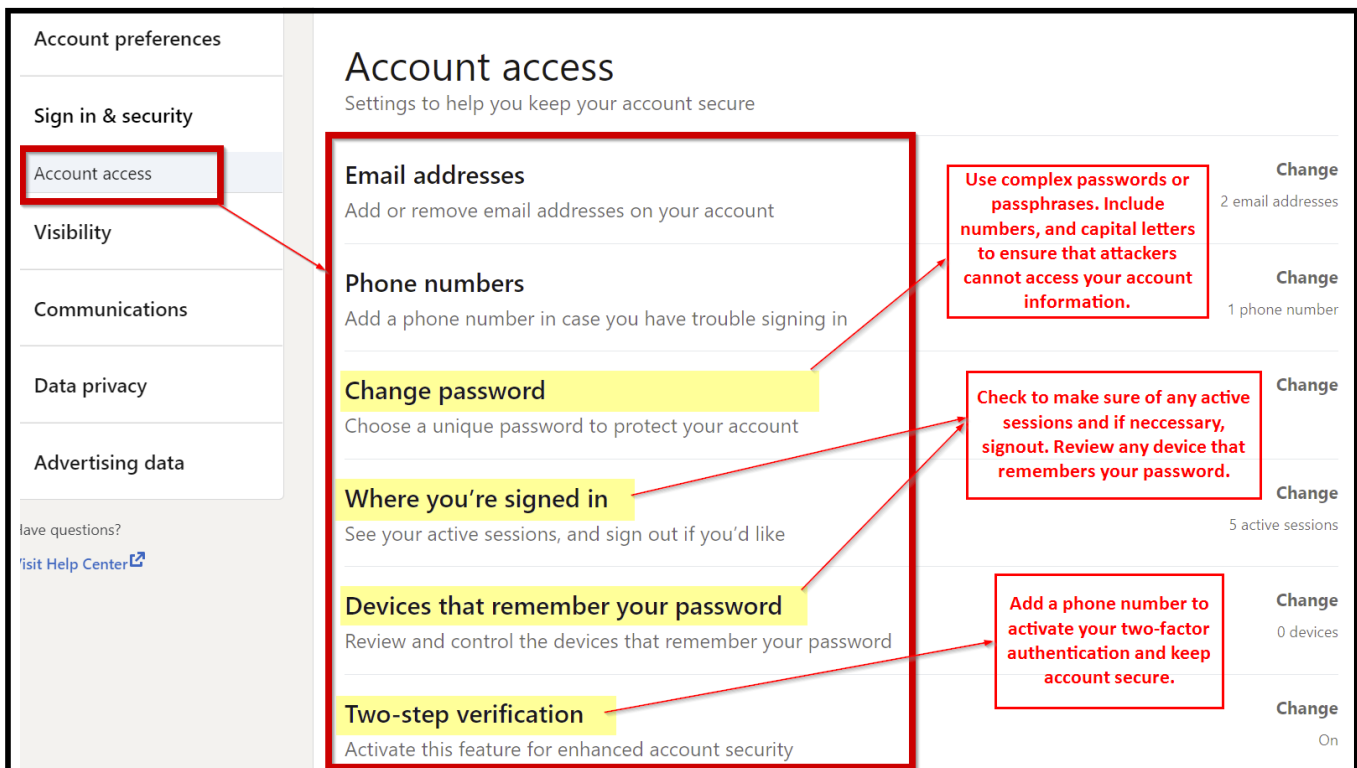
Account preferences

Sign in & security

Account access

Visibility

Communications

Data privacy

Advertising data

lave questions?

/isit Help Center

Account access

Settings to help you keep your account secure

Email addresses

Add or remove email addresses on your account

Change

2 email addresses

Phone numbers

Add a phone number in case you have trouble signing in

Change

1 phone number

Change password

Choose a unique password to protect your account

Change

Where you're signed in

See your active sessions, and sign out if you'd like

Change

5 active sessions

Devices that remember your password

Review and control the devices that remember your password

Change

0 devices

Two-step verification

Activate this feature for enhanced account security

Change

On

Use complex passwords or passphrases. Include numbers, and capital letters to ensure that attackers cannot access your account information.

Check to make sure of any active sessions and if neccessary, signout. Review any device that remembers your password.

Add a phone number to activate your two-factor authentication and keep account secure.